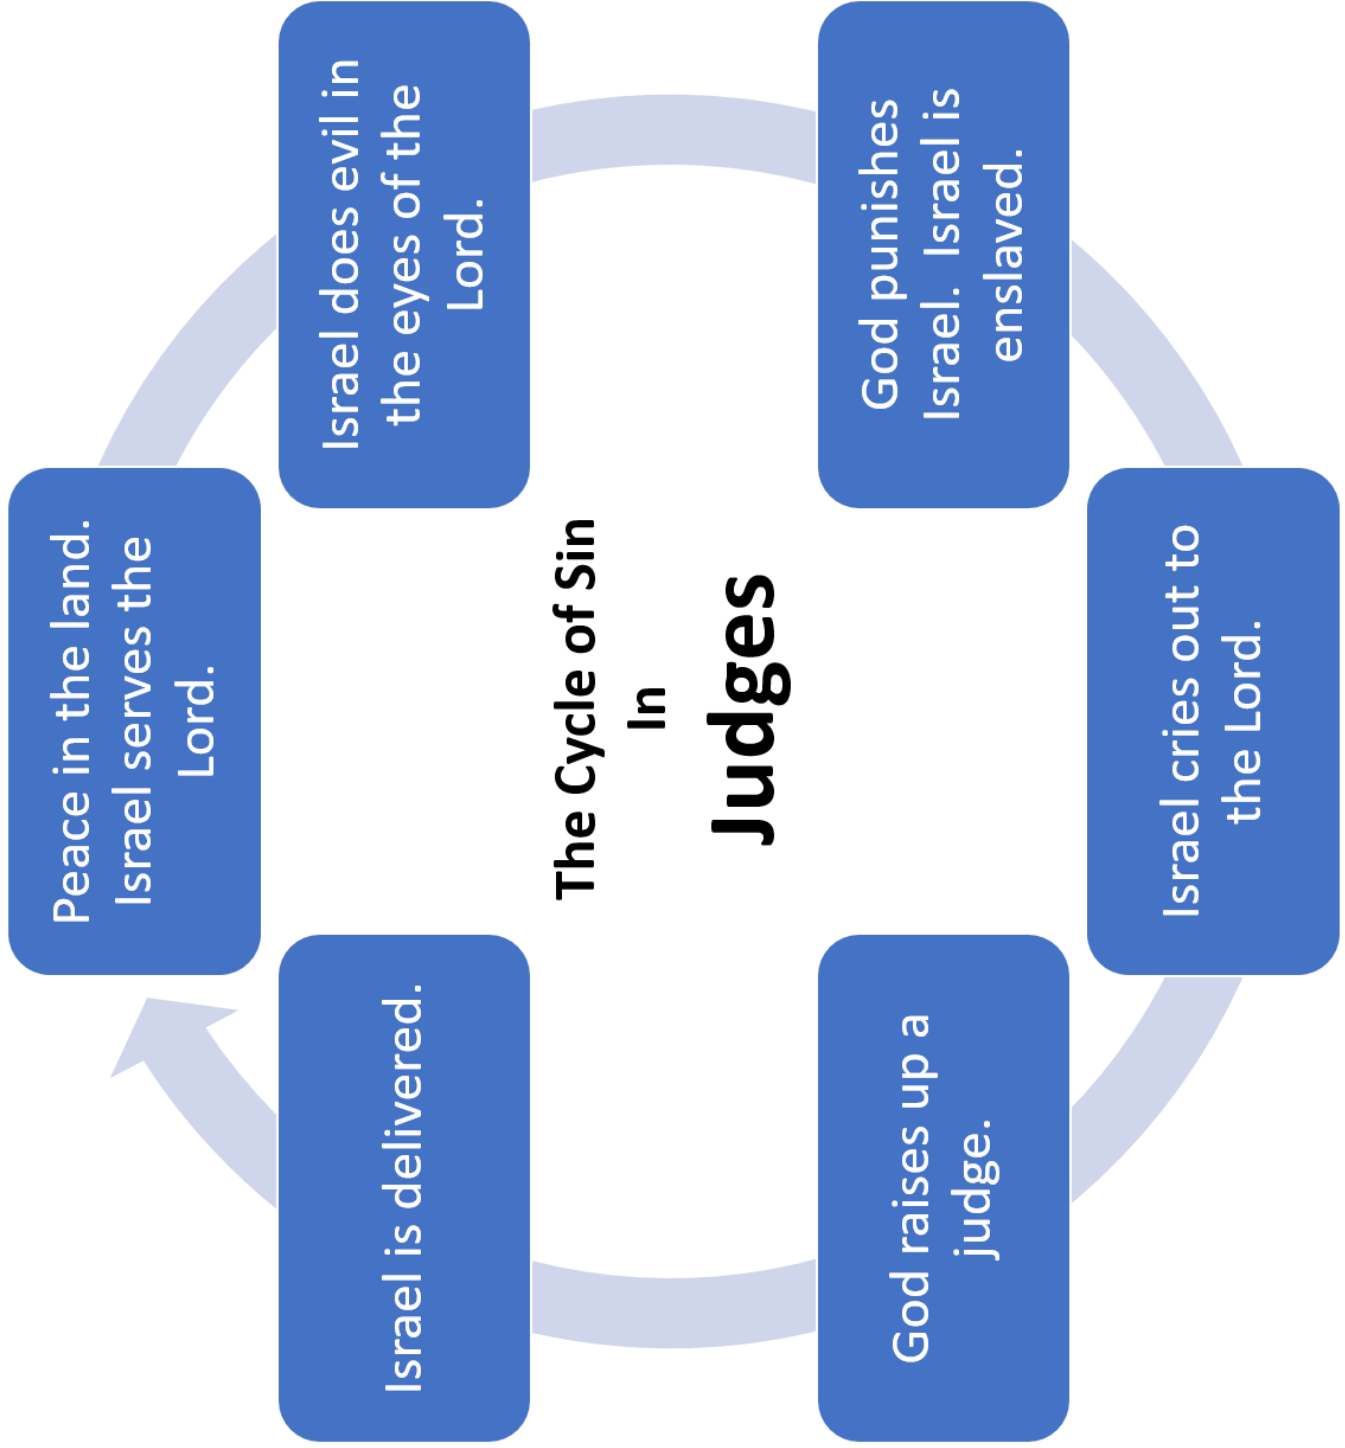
The Cycle of Sin
In
Judges

Israel does evil in the eyes of the Lord.

God punishes Israel.  Israel is enslaved.

Israel cries out to the Lord.

God raises up a judge.

Israel is delivered.

Peace in the land. Israel serves the Lord.